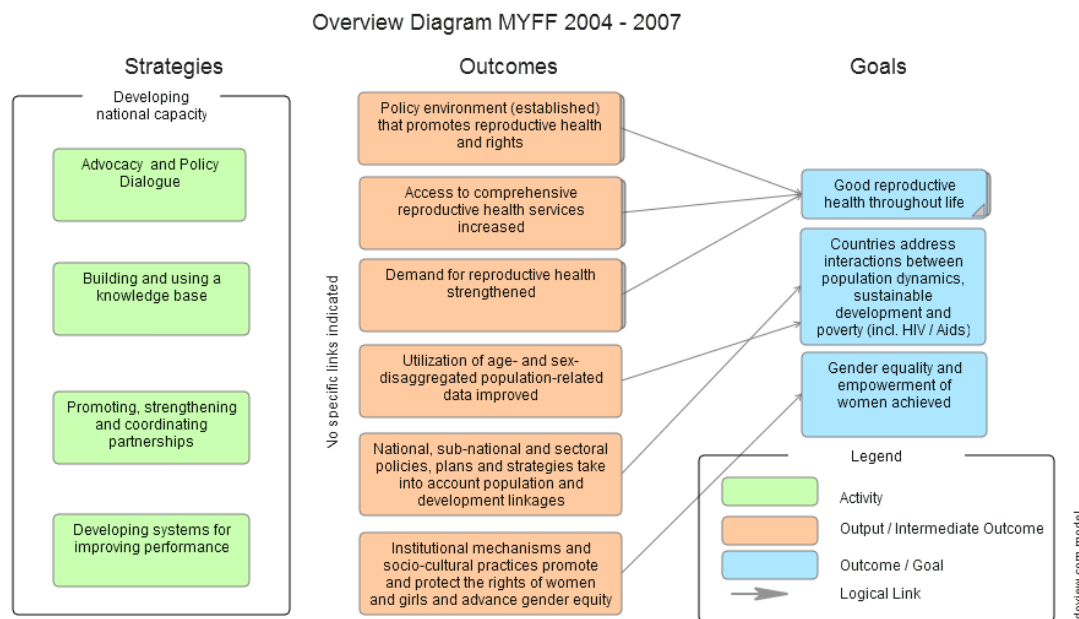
Overview Diagram MYFF 2004 - 2007

Strategies

Developing national capacity

Advocacy and Policy Dialogue

Building and using a knowledge base

Promoting, strengthening and coordinating partnerships

Developing systems for improving performance

Outcomes

No specific links indicated

Policy environment (established) that promotes reproductive health and rights

Access to comprehensive reproductive health services increased

Demand for reproductive health strengthened

Utilization of age- and sex-disaggregated population-related data improved

National, sub-national and sectoral policies, plans and strategies take into account population and development linkages

Institutional mechanisms and socio-cultural practices promote and protect the rights of women and girls and advance gender equity

Goals

Good reproductive health throughout life

Countries address interactions between population dynamics, sustainable development and poverty (incl. HIV / Aids)

Gender equality and empowerment of women achieved

Legend

Activity

Output / Intermediate Outcome

Outcome / Goal

Logical Link

devview.com model